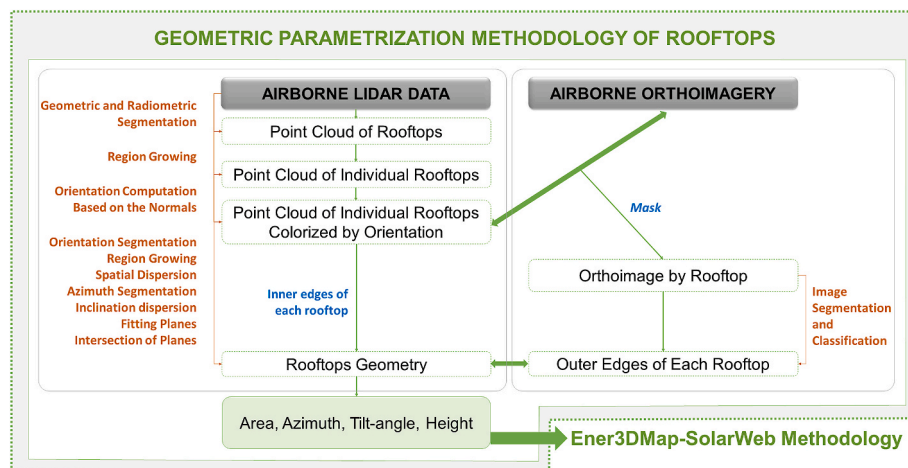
GEOMETRIC PARAMETRIZATION METHODOLOGY OF ROOFTOPS

AIRBORNE LIDAR DATA

Geometric and Radiometric Segmentation

Point Cloud of Rooftops

Region Growing

Point Cloud of Individual Rooftops

Orientation Computation Based on the Normals

Point Cloud of Individual Rooftops Colorized by Orientation

Orientation Segmentation
Region Growing
Spatial Dispersion
Azimuth Segmentation
Inclination dispersion
Fitting Planes
Intersection of Planes

Inner edges of each rooftop

Rooftops Geometry

AIRBORNE ORTHOIMAGERY

Mask

Orthoimage by Rooftop

Image Segmentation and Classification

Outer Edges of Each Rooftop

Area, Azimuth, Tilt-angle, Height

Ener3DMap-SolarWeb Methodology